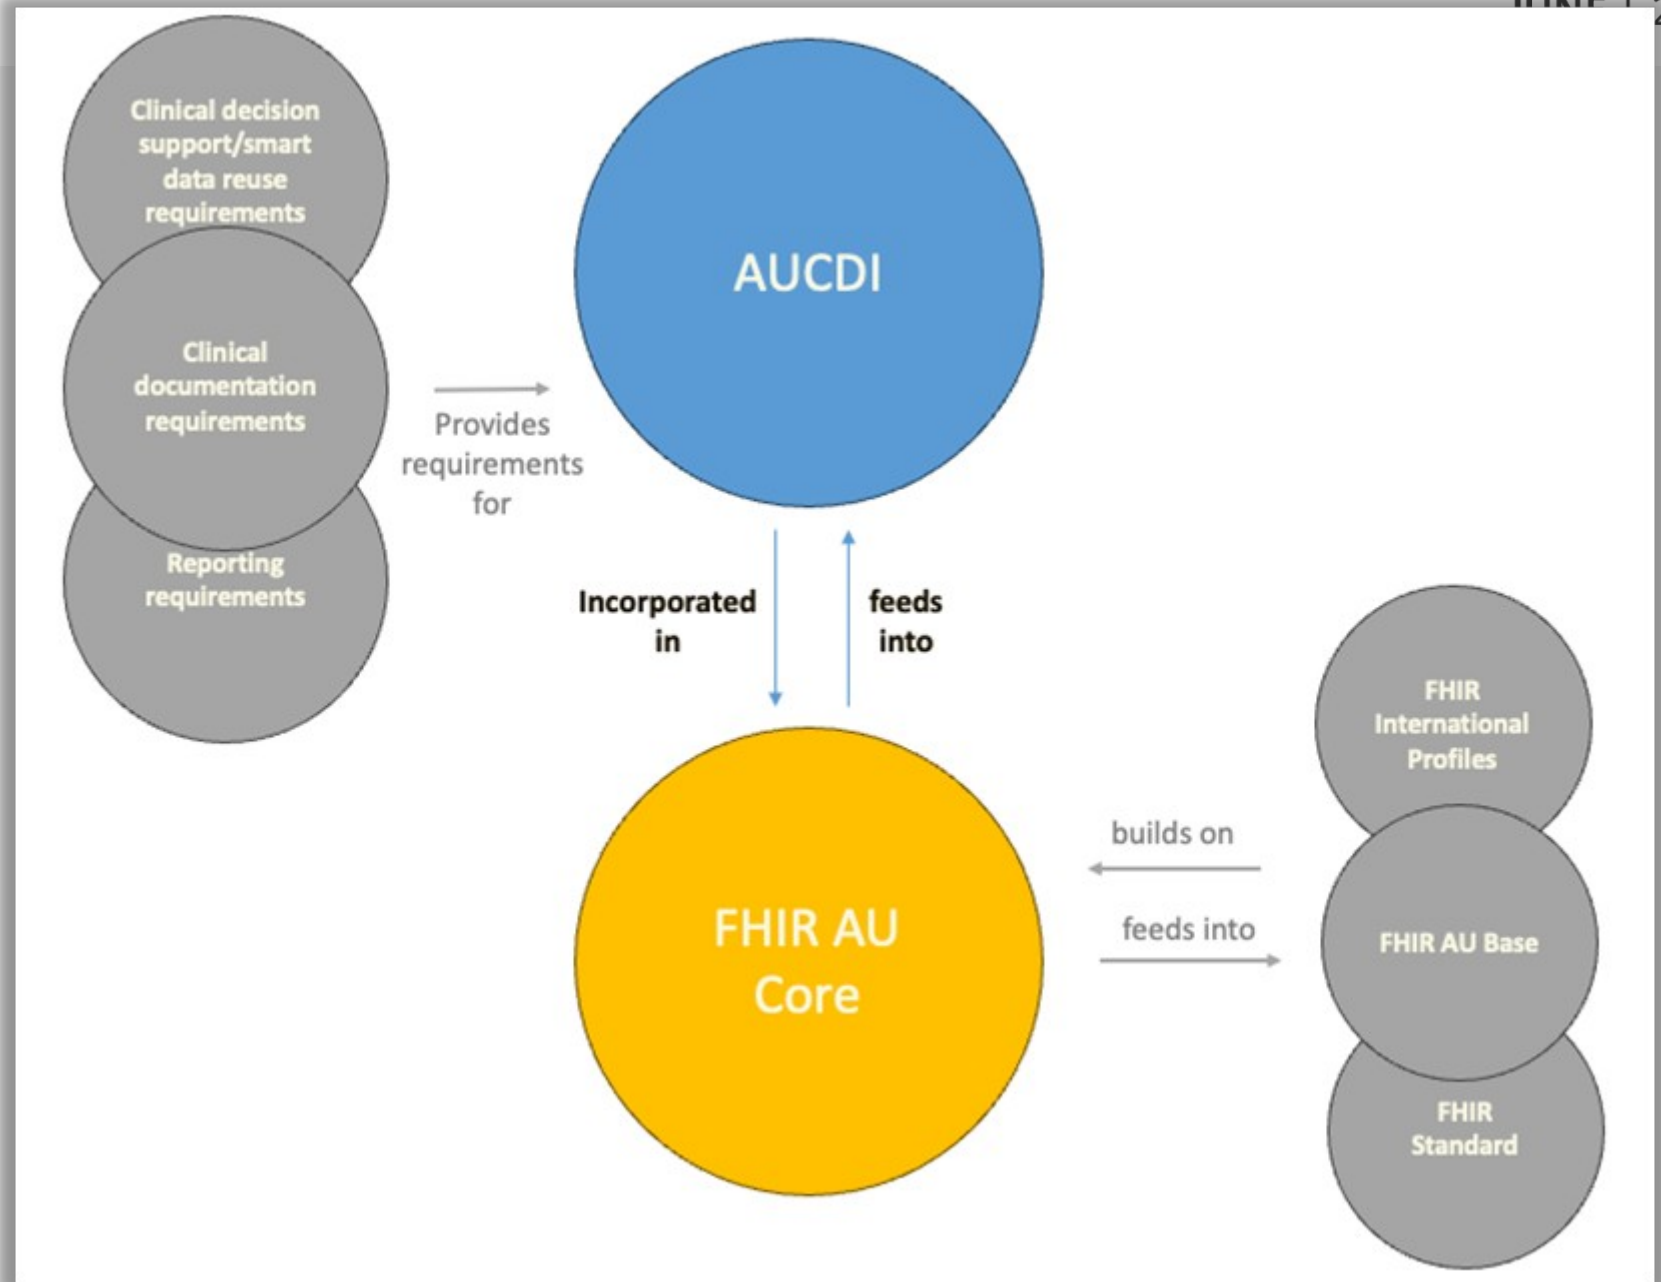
Clinical decision support/smart data reuse requirements

Clinical documentation requirements

Reporting requirements

Provides requirements for

AUCDI

Incorporated in

feeds into

FHIR International Profiles

builds on

feeds into

FHIR AU Base

FHIR Standard

FHIR AU Core